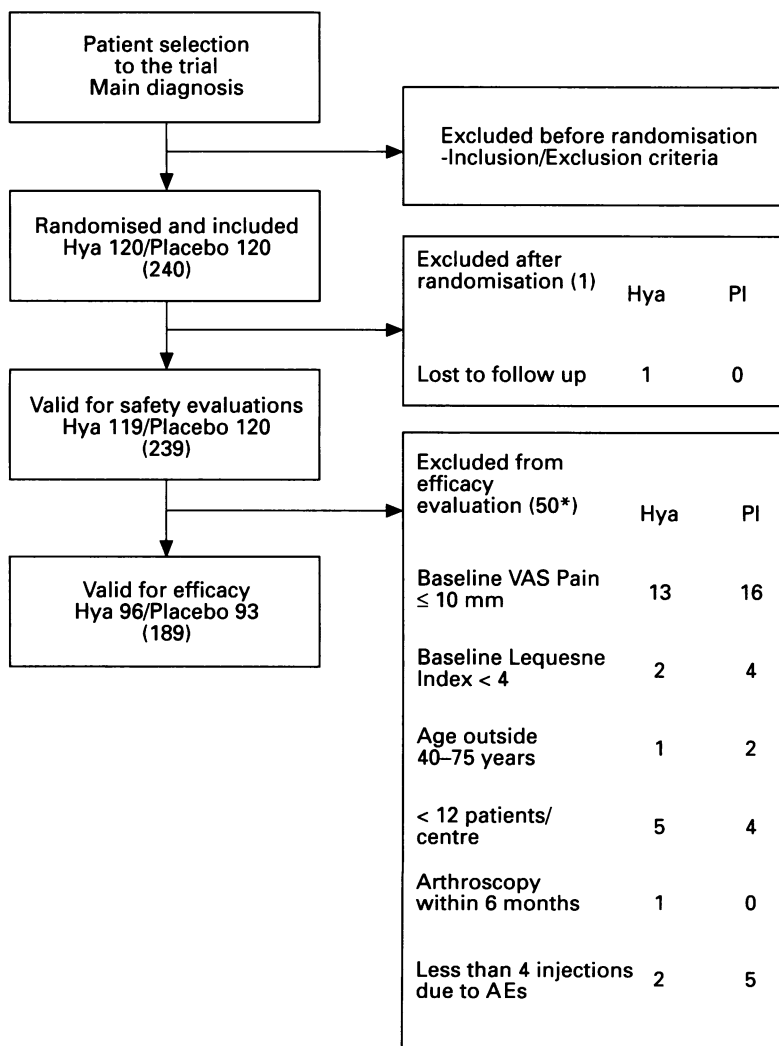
Patient selection to the trial Main diagnosis

Excluded before randomisation -Inclusion/Exclusion criteria

Randomised and included Hya 120/Placebo 120 (240)

| Excluded after randomisation (1) | Hya | Pl |
|---|---|---|
| Lost to follow up | 1 | 0 |

Valid for safety evaluations Hya 119/Placebo 120 (239)

| Excluded from efficacy evaluation (50*) | Hya | Pl |
|---|---|---|
| Baseline VAS Pain $\leq$ 10 mm | 13 | 16 |
| Baseline Lequesne Index < 4 | 2 | 4 |
| Age outside 40–75 years | 1 | 2 |
| < 12 patients/ centre | 5 | 4 |
| Arthroscopy within 6 months | 1 | 0 |
| Less than 4 injections due to AEs | 2 | 5 |

Valid for efficacy Hya 96/Placebo 93 (189)